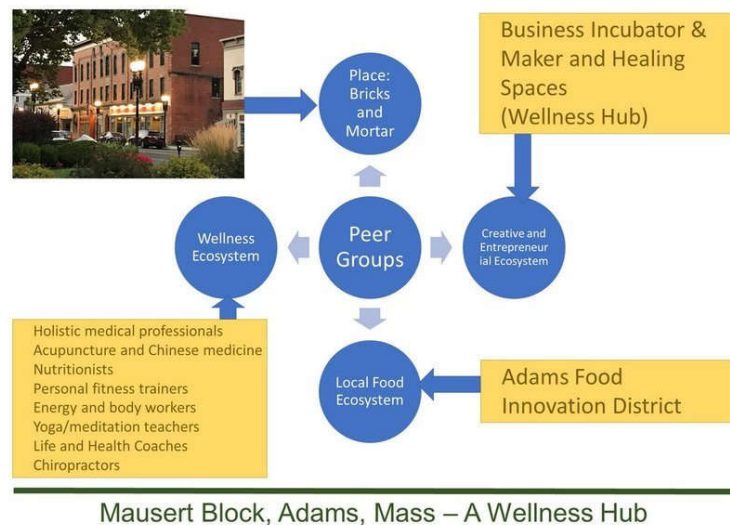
Place: Bricks and Mortar

Business Incubator & Maker and Healing Spaces (Wellness Hub)

Wellness Ecosystem

Peer Groups

Creative and Entrepreneurial Ecosystem

Holistic medical professionals
Acupuncture and Chinese medicine
Nutritionists
Personal fitness trainers
Energy and body workers
Yoga/meditation teachers
Life and Health Coaches
Chiropractors

Local Food Ecosystem

Adams Food Innovation District

Mausert Block, Adams, Mass – A Wellness Hub